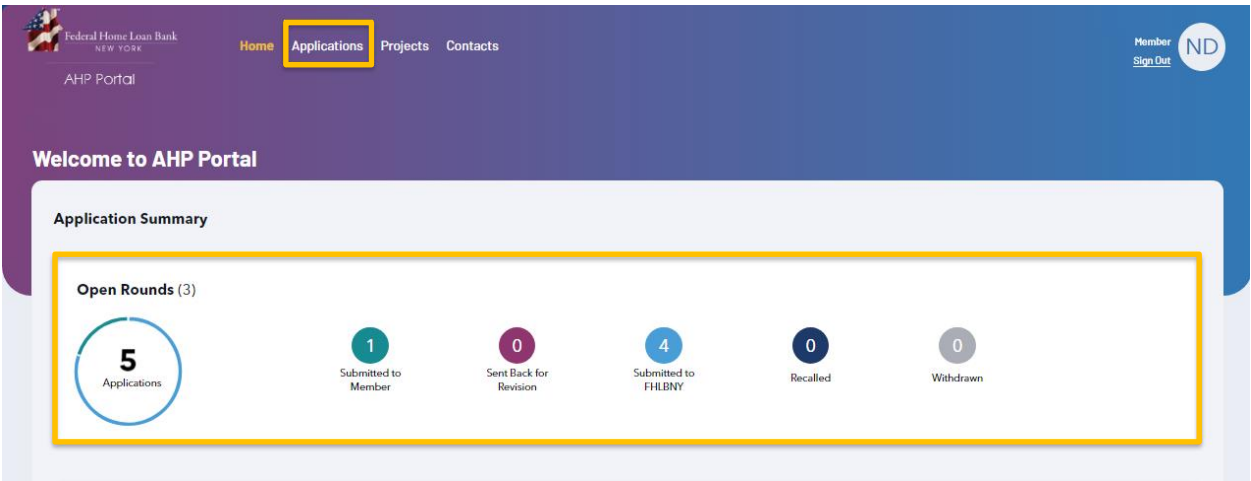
Federal Home Loan Bank
NEW YORK
AHP Portal

Home Applications Projects Contacts

Member
Sign Out
ND

Welcome to AHP Portal

Application Summary

Open Rounds (3)

5
Applications

1
Submitted to Member

0
Sent Back for Revision

4
Submitted to FHLBNY

0
Recalled

0
Withdrawn